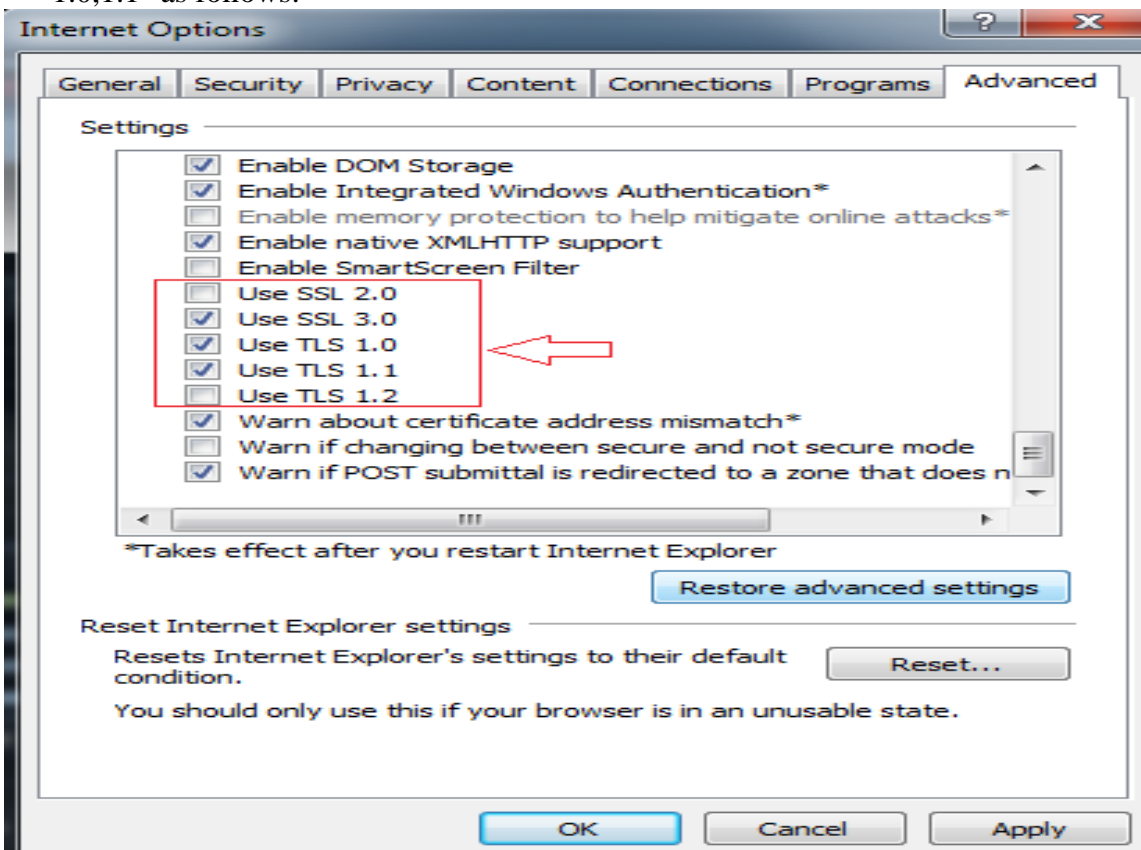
1.0,1.1" as follows:

Internet Options

? X

General | Security | Privacy | Content | Connections | Programs | Advanced

Settings

Enable DOM Storage
Enable Integrated Windows Authentication*
Enable memory protection to help mitigate online attacks*
Enable native XMLHTTP support
Enable SmartScreen Filter
Use SSL 2.0
Use SSL 3.0
Use TLS 1.0
Use TLS 1.1
Use TLS 1.2
Warn about certificate address mismatch*
Warn if changing between secure and not secure mode
Warn if POST submittal is redirected to a zone that does n

*Takes effect after you restart Internet Explorer

Restore advanced settings

Reset Internet Explorer settings

Resets Internet Explorer's settings to their default condition.

Reset...

You should only use this if your browser is in an unusable state.

OK | Cancel | Apply